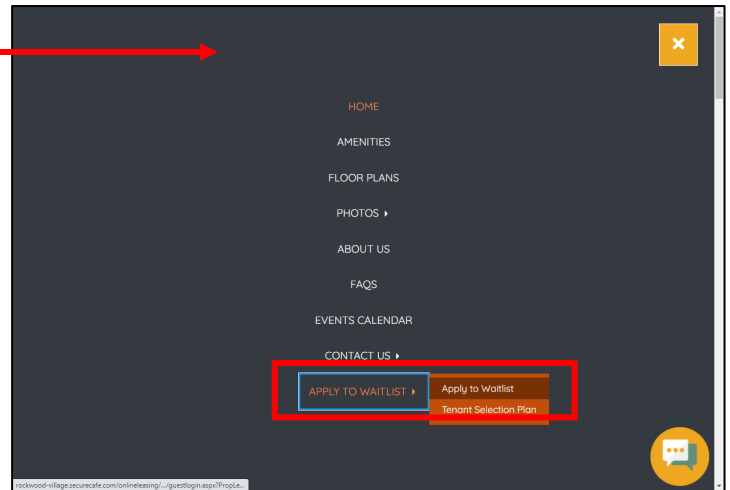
HOME

AMENITIES

FLOOR PLANS

PHOTOS

ABOUT US

FAQS

EVENTS CALENDAR

CONTACT US

APPLY TO WAITLIST

Apply to Waitlist

Tenant Selection Plan

rockwood-village.securecafe.com/onlineleasing/.../guestlogin.aspx?PropLe...